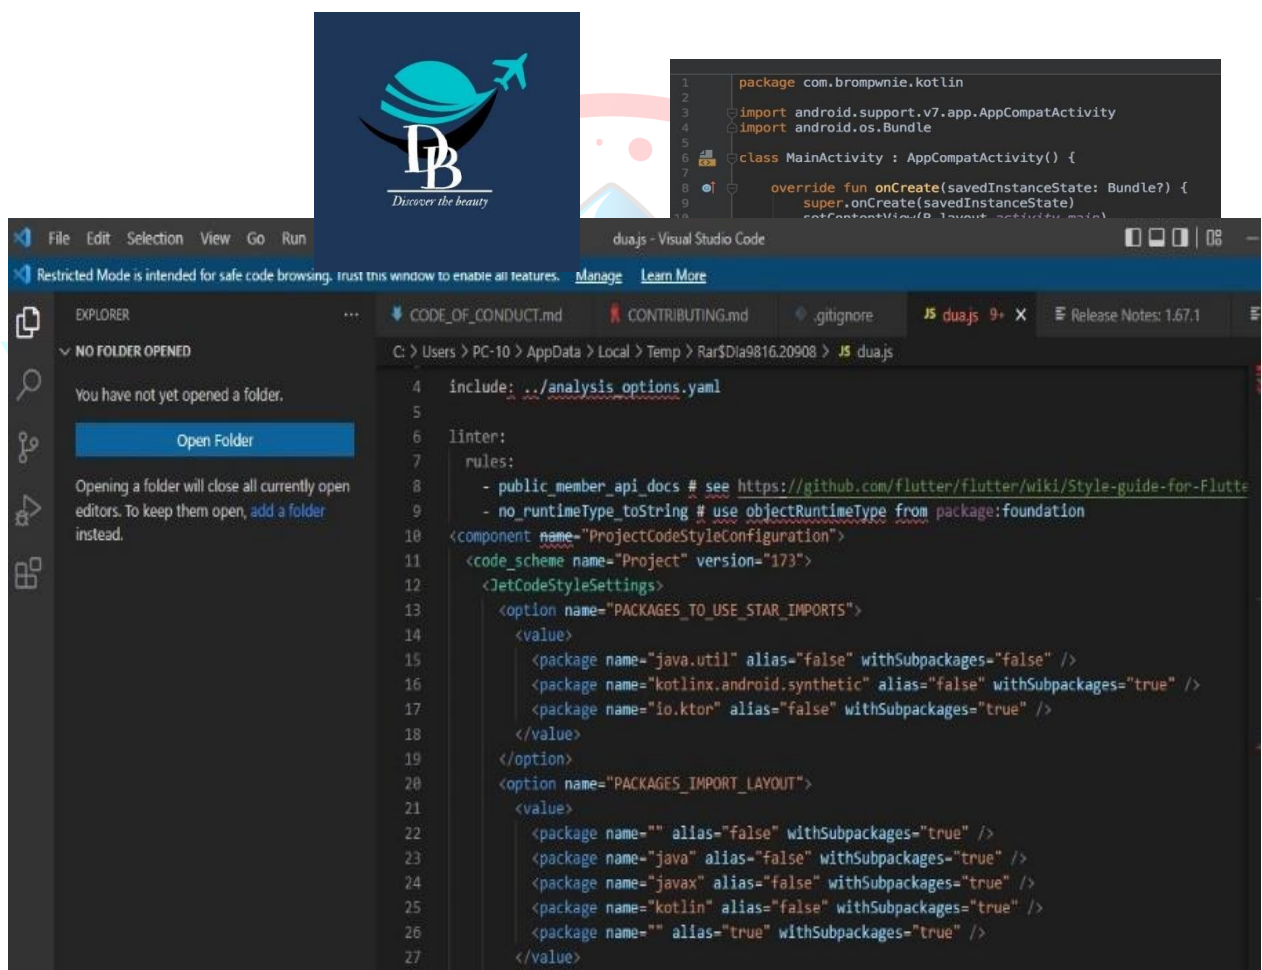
DB
Discover the beauty

1 package com.brompwnie.kotlin
2
3 import android.support.v7.app.AppCompatActivity
4 import android.os.Bundle
5
6 class MainActivity : AppCompatActivity() {
7
8 override fun onCreate(savedInstanceState: Bundle?) {
9 super.onCreate(savedInstanceState)
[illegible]

File Edit Selection View Go Run

dua.js - Visual Studio Code

Restricted Mode is intended for safe code browsing. Trust this window to enable all features. Manage Learn More

EXPLORER ...
NO FOLDER OPENED
You have not yet opened a folder.
Open Folder
Opening a folder will close all currently open editors. To keep them open, add a folder instead.

CODE_OF_CONDUCT.md CONTRIBUTING.md .gitignore JS dua.js 9+ × Release Notes: 1.67.1

C: > Users > PC-10 > AppData > Local > Temp > Rar$DIa9816.20908 > JS dua.js

4 include: ../analysis_options.yaml
5
6 linter:
7 rules:
8 - public_member_api_docs # see https://github.com/flutter/flutter/wiki/Style-guide-for-Flutte
9 - no_runtimeType_toString # use objectRuntimeType from package:foundation
10 <component name="ProjectCodeStyleConfiguration">
11 <code_scheme name="Project" version="173">
12 <JetCodeStyleSettings>
13 <option name="PACKAGES_TO_USE_STAR_IMPORTS">
14 <value>
15 <package name="java.util" alias="false" withSubpackages="false" />
16 <package name="kotlinx.android.synthetic" alias="false" withSubpackages="true" />
17 <package name="io.ktor" alias="false" withSubpackages="true" />
18 </value>
19 </option>
20 <option name="PACKAGES_IMPORT_LAYOUT">
21 <value>
22 <package name="" alias="false" withSubpackages="true" />
23 <package name="java" alias="false" withSubpackages="true" />
24 <package name="javax" alias="false" withSubpackages="true" />
25 <package name="kotlin" alias="false" withSubpackages="true" />
26 <package name="" alias="true" withSubpackages="true" />
27 </value>